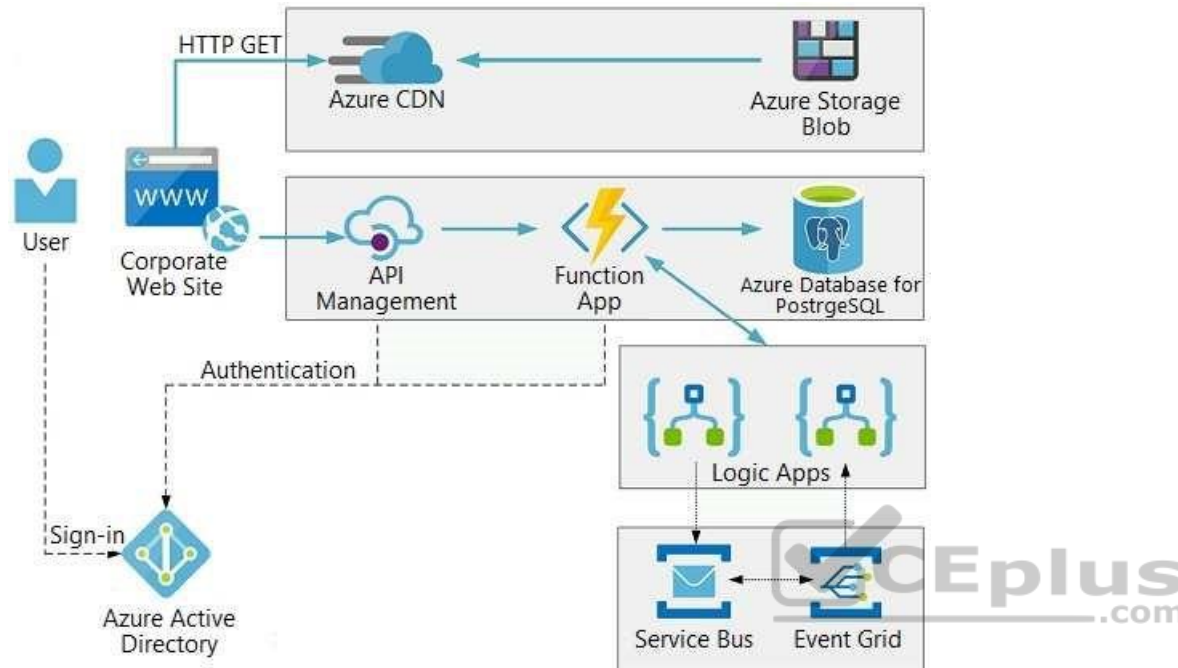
HTTP GET

Azure CDN

Azure Storage Blob

www

User

Corporate Web Site

API Management

Function App

Azure Database for PostrgeSQL

Authentication

Logic Apps

Sign-in

Azure Active Directory

Service Bus

Event Grid

CEplus
.com